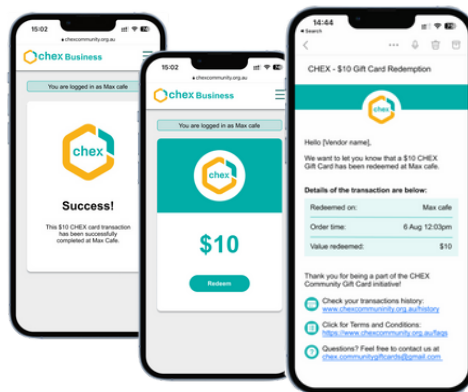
15:02
chexcommunity.org.au
chex Business
You are logged in as Max cafe
chex
Success!
This $10 CHEX card transaction has been successfully completed at Max Cafe.

15:02
chexcommunity.org.au
chex Business
You are logged in as Max cafe
chex
$10
Redeem

14:44
Search
CHEX - $10 Gift Card Redemption
chex
Hello [Vendor name],
We want to let you know that a $10 CHEX Gift Card has been redeemed at Max cafe.
Details of the transaction are below:

| | |
|---|---|
| Redeemed on: | Max cafe |
| Order time: | 6 Aug 12:03pm |
| Value redeemed: | $10 |

Thank you for being a part of the CHEX Community Gift Card initiative!
Check your transactions history: www.chexcommunity.org.au/history
Click for Terms and Conditions: https://www.chexcommunity.org.au/faqs
Questions? Feel free to contact us at chex.communitygiftcards@gmail.com